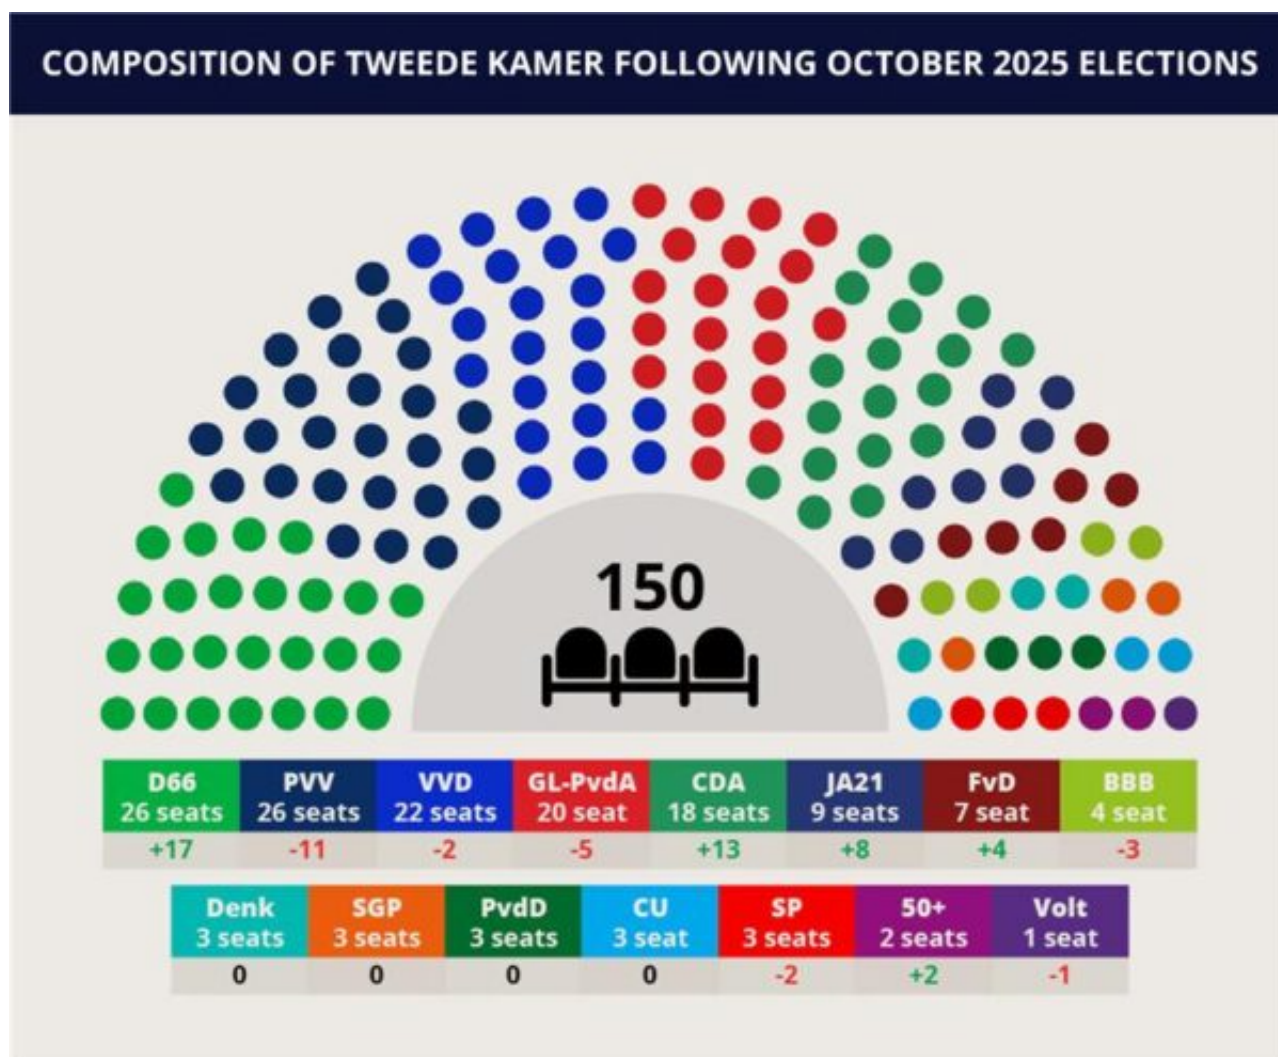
COMPOSITION OF TWEEDE KAMER FOLLOWING OCTOBER 2025 ELECTIONS

150

| D66 26 seats | PVV 26 seats | VVD 22 seats | GL-PvdA 20 seat | CDA 18 seats | JA21 9 seats | FvD 7 seat | BBB 4 seat |
|---|---|---|---|---|---|---|---|
| +17 | -11 | -2 | -5 | +13 | +8 | +4 | -3 |

| Denk 3 seats | SGP 3 seats | PvdD 3 seats | CU 3 seat | SP 3 seats | 50+ 2 seats | Volt 1 seat |
|---|---|---|---|---|---|---|
| 0 | 0 | 0 | 0 | -2 | +2 | -1 |